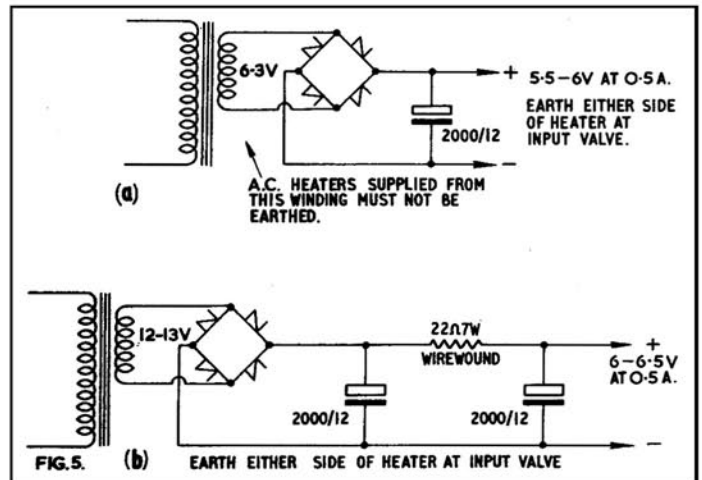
6·3V

+ 5·5–6V AT O·5A.

EARTH EITHER SIDE OF HEATER AT INPUT VALVE.

2000/12

–

(a)

A.C. HEATERS SUPPLIED FROM THIS WINDING MUST NOT BE EARTHED.

12-13V

22Ω 7W
WIREWOUND

+
6–6·5V
AT O·5A.

2000/12

2000/12

–

FIG.5.

(b)

EARTH EITHER SIDE OF HEATER AT INPUT VALVE